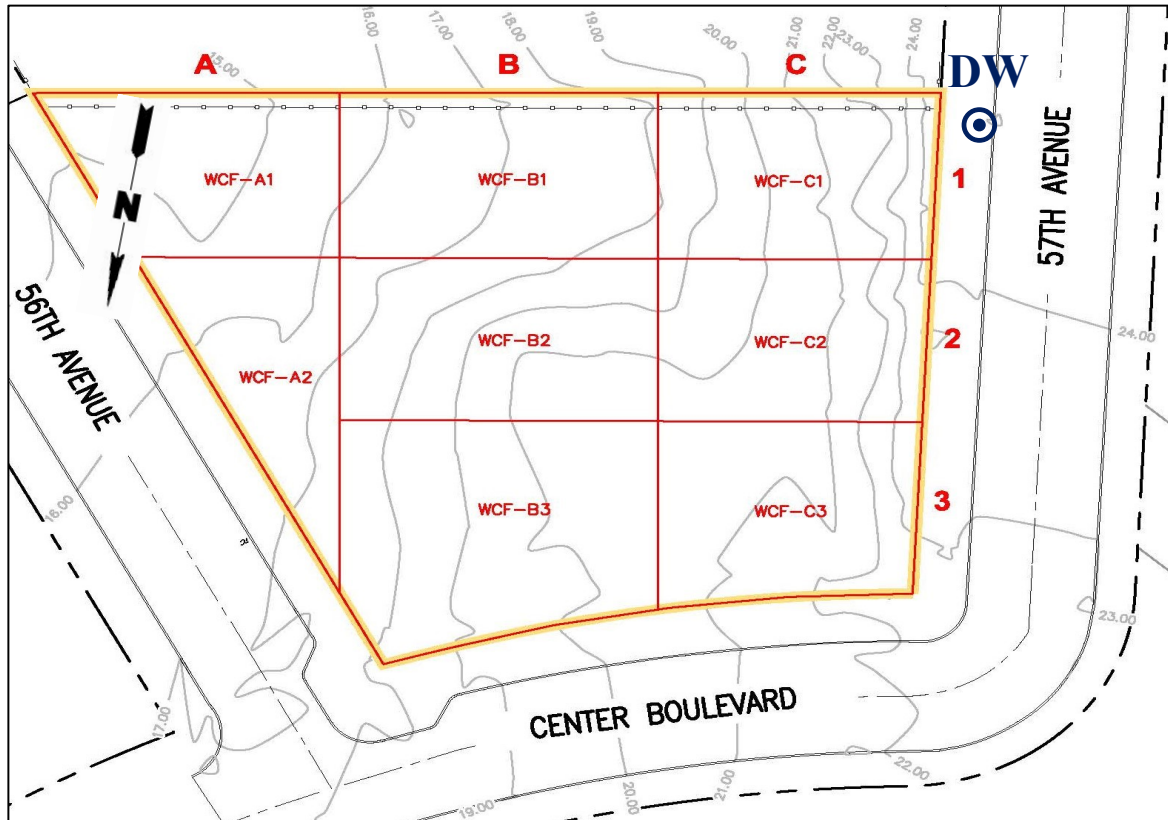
16.00
17.00
18.00
19.00
20.00
21.00
22.00
23.00
24.00
15.00

A
B
C
DW

WCF-A1
WCF-B1
WCF-C1
1
57TH AVENUE

N

56TH AVENUE

WCF-A2
WCF-B2
WCF-C2
2
24.00

WCF-B3
WCF-C3
3

16.00
23.00

CENTER BOULEVARD

17.00
19.00
20.00
21.00
22.00